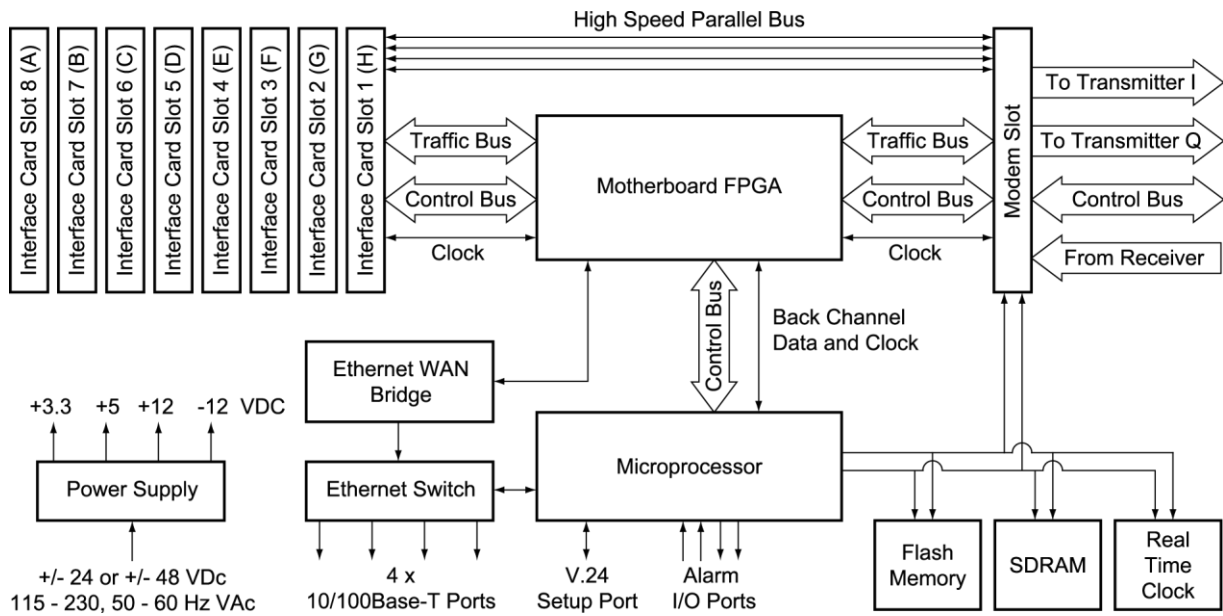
High Speed Parallel Bus

Interface Card Slot 8 (A)
Interface Card Slot 7 (B)
Interface Card Slot 6 (C)
Interface Card Slot 5 (D)
Interface Card Slot 4 (E)
Interface Card Slot 3 (F)
Interface Card Slot 2 (G)
Interface Card Slot 1 (H)

Traffic Bus
Control Bus
Clock

Motherboard FPGA

Traffic Bus
Control Bus
Clock

Modem Slot

To Transmitter I
To Transmitter Q
Control Bus
From Receiver

Control Bus
Back Channel Data and Clock

Ethernet WAN Bridge

+3.3 +5 +12 -12 VDC

Power Supply

+/- 24 or +/- 48 VDc
115 - 230, 50 - 60 Hz VAc

Ethernet Switch

4 x
10/100Base-T Ports

Microprocessor

V.24
Setup Port

Alarm
I/O Ports

Flash Memory

SDRAM

Real Time Clock